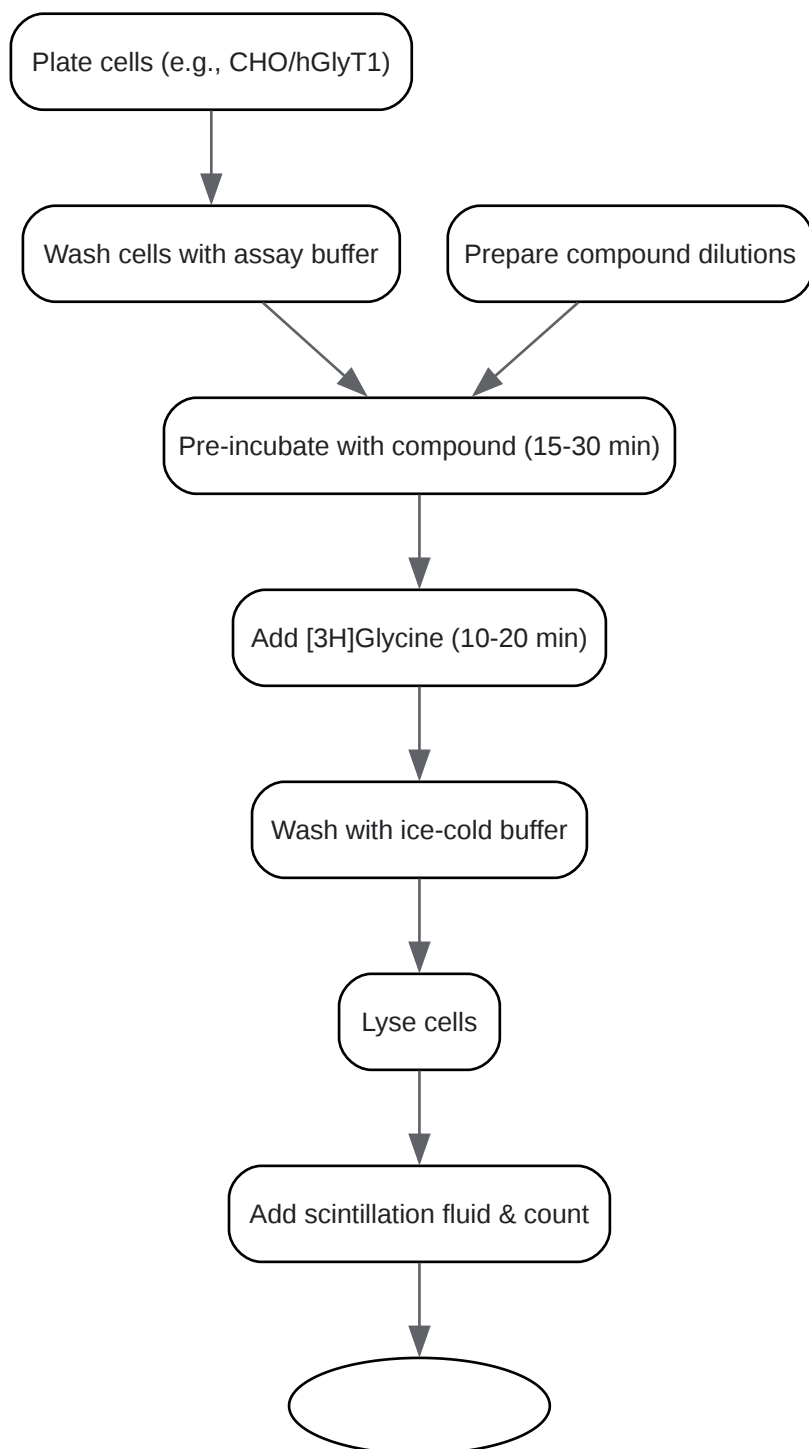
Plate cells (e.g., CHO/hGlyT1)

Wash cells with assay buffer

Prepare compound dilutions

Pre-incubate with compound (15-30 min)

Add [3H]Glycine (10-20 min)

Wash with ice-cold buffer

Lyse cells

Add scintillation fluid & count